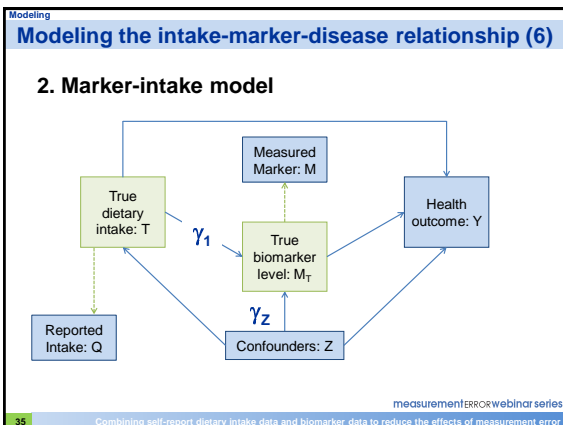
Modeling

Modeling the intake-marker-disease relationship (6)

2. Marker-intake model

Measured Marker: M

True dietary intake: T

$\gamma_1$

True biomarker level: $M_T$

Health outcome: Y

$\gamma_Z$

Reported Intake: Q

Confounders: Z

measurementERRORwebinarseries

35

Combining self-report dietary intake data and biomarker data to reduce the effects of measurement error